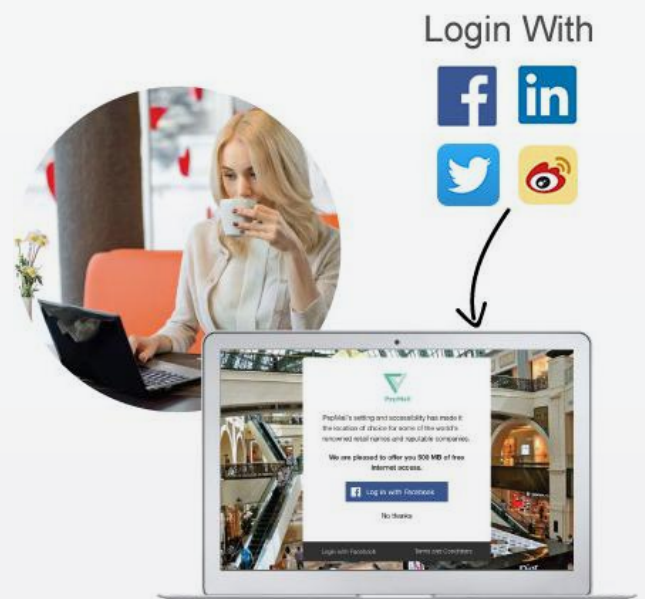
Login With

PopMall

PopMall's setting and accessibility has made it the location of choice for some of the world's renowned retail names and reputable companies.

We are pleased to offer you 500 MB of free internet access.

Log in with Facebook

No thanks

Login with Facebook

Terms and Conditions